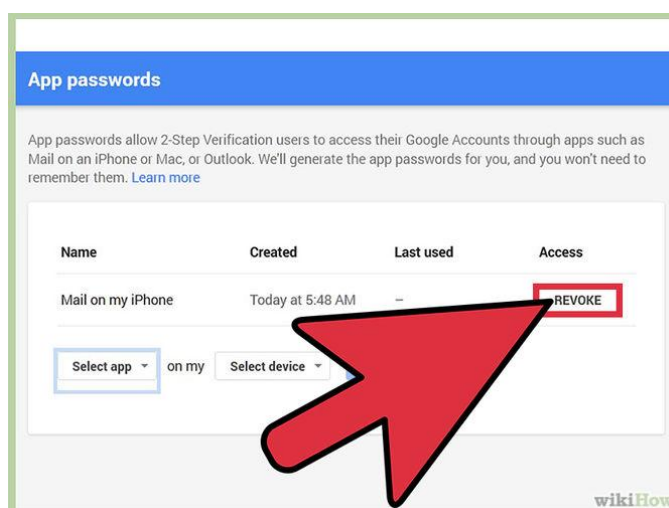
App passwords

App passwords allow 2-Step Verification users to access their Google Accounts through apps such as Mail on an iPhone or Mac, or Outlook. We'll generate the app passwords for you, and you won't need to remember them. Learn more

| Name | Created | Last used | Access |
|---|---|---|---|
| Mail on my iPhone | Today at 5:48 AM | – | REVOKE |

Select app on my Select device

wikiHow